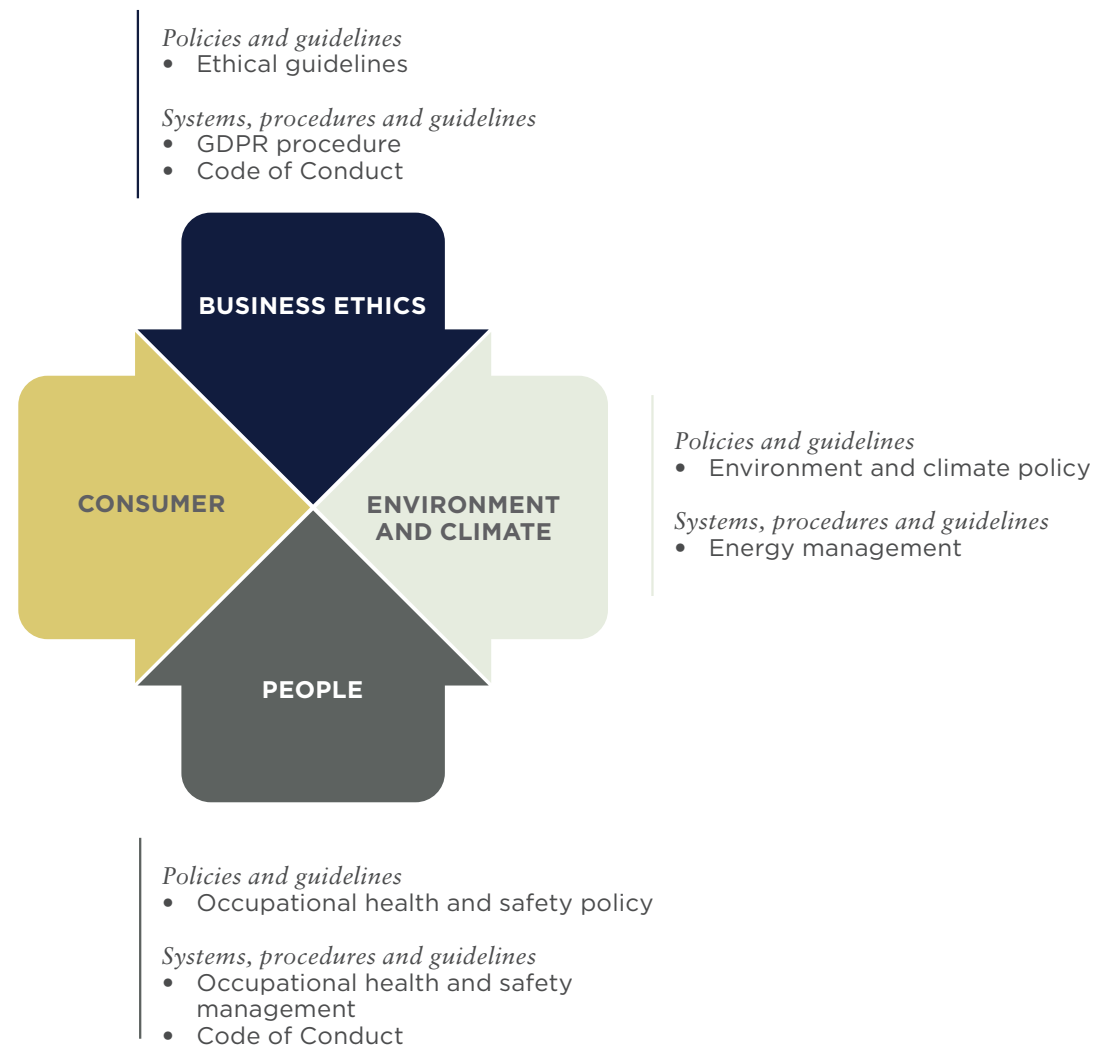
Policies and guidelines
• Ethical guidelines

Systems, procedures and guidelines
• GDPR procedure
• Code of Conduct

BUSINESS ETHICS

CONSUMER

ENVIRONMENT AND CLIMATE

PEOPLE

Policies and guidelines
• Environment and climate policy

Systems, procedures and guidelines
• Energy management

Policies and guidelines
• Occupational health and safety policy

Systems, procedures and guidelines
• Occupational health and safety management
• Code of Conduct